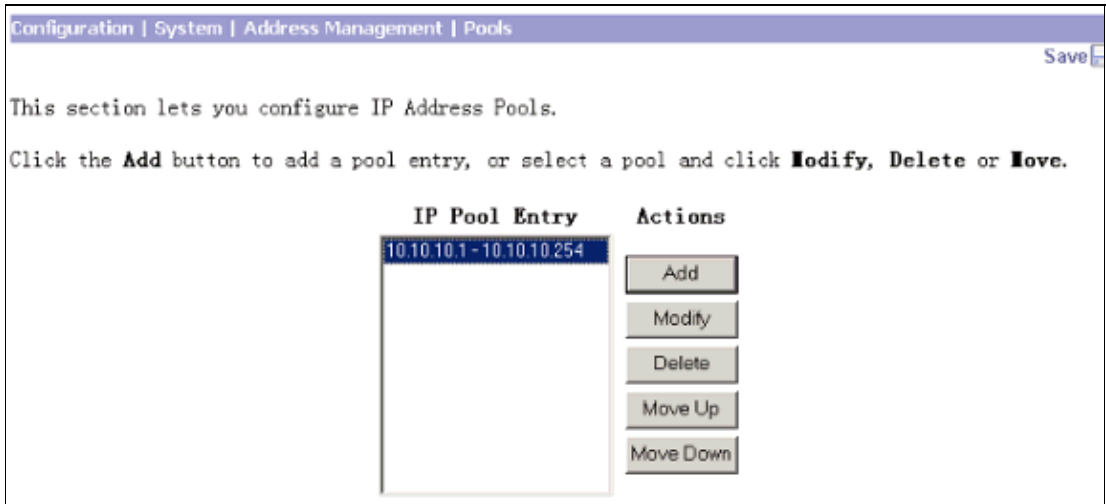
Configuration | System | Address Management | Pools

Save

This section lets you configure IP Address Pools.

Click the **Add** button to add a pool entry, or select a pool and click **Modify, Delete** or **Move.**

IP Pool Entry

Actions

10.10.10.1 - 10.10.10.254

Add

Modify

Delete

Move Up

Move Down